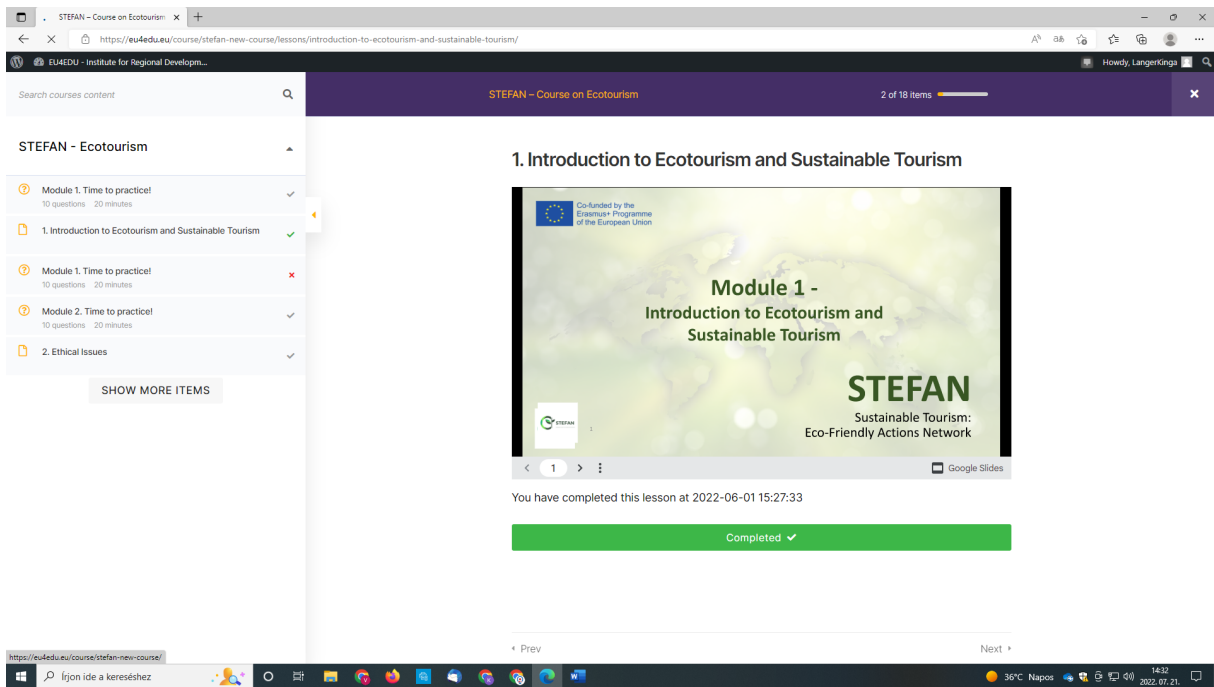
STEFAN – Course on Ecotourism ×

https://eu4edu.eu/course/stefan-new-course/lessons/introduction-to-ecotourism-and-sustainable-tourism/

EU4EDU - Institute for Regional Developm...

Howdy, LangerKinga

Search courses content

STEFAN – Course on Ecotourism

2 of 18 items

STEFAN - Ecotourism

Module 1. Time to practice!
10 questions 20 minutes

1. Introduction to Ecotourism and Sustainable Tourism

Module 1. Time to practice!
10 questions 20 minutes

Module 2. Time to practice!
10 questions 20 minutes

2. Ethical Issues

SHOW MORE ITEMS

1. Introduction to Ecotourism and Sustainable Tourism

Co-funded by the Erasmus+ Programme of the European Union

Module 1 -
Introduction to Ecotourism and Sustainable Tourism

STEFAN
Sustainable Tourism:
Eco-Friendly Actions Network

STEFAN

1

Google Slides

You have completed this lesson at 2022-06-01 15:27:33

Completed ✔

‹ Prev

Next ›

https://eu4edu.eu/course/stefan-new-course/

Írjon ide a kereséshez

36°C Napos

14:32
2022. 07. 21.